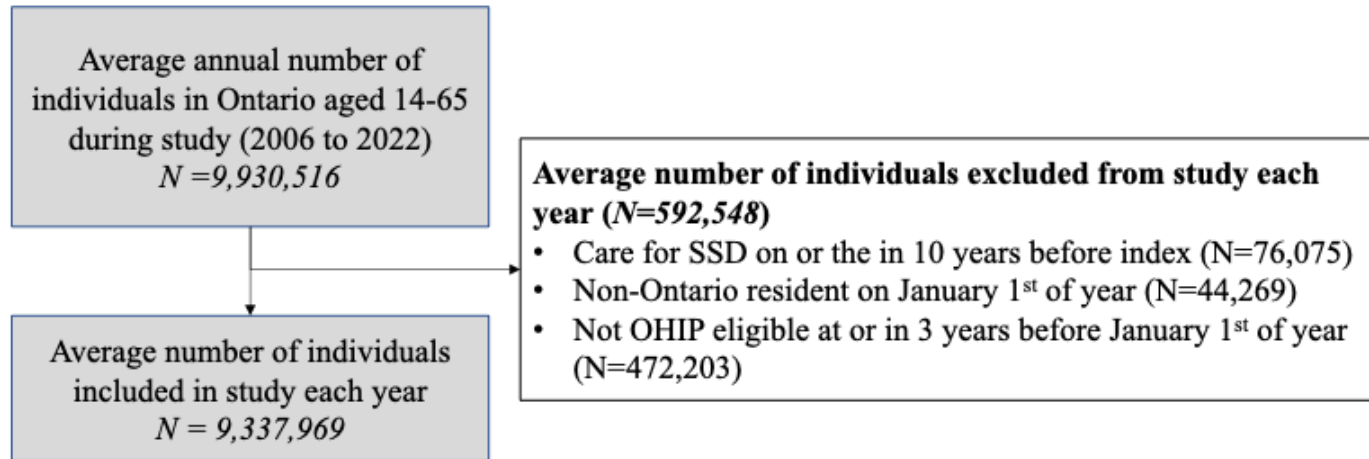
Average annual number of individuals in Ontario aged 14-65 during study (2006 to 2022)
*N =9,930,516*

**Average number of individuals excluded from study each year (*N=592,548*)**
• Care for SSD on or the in 10 years before index (N=76,075)
• Non-Ontario resident on January 1$^{st}$ of year (N=44,269)
• Not OHIP eligible at or in 3 years before January 1$^{st}$ of year (N=472,203)

Average number of individuals included in study each year
*N = 9,337,969*